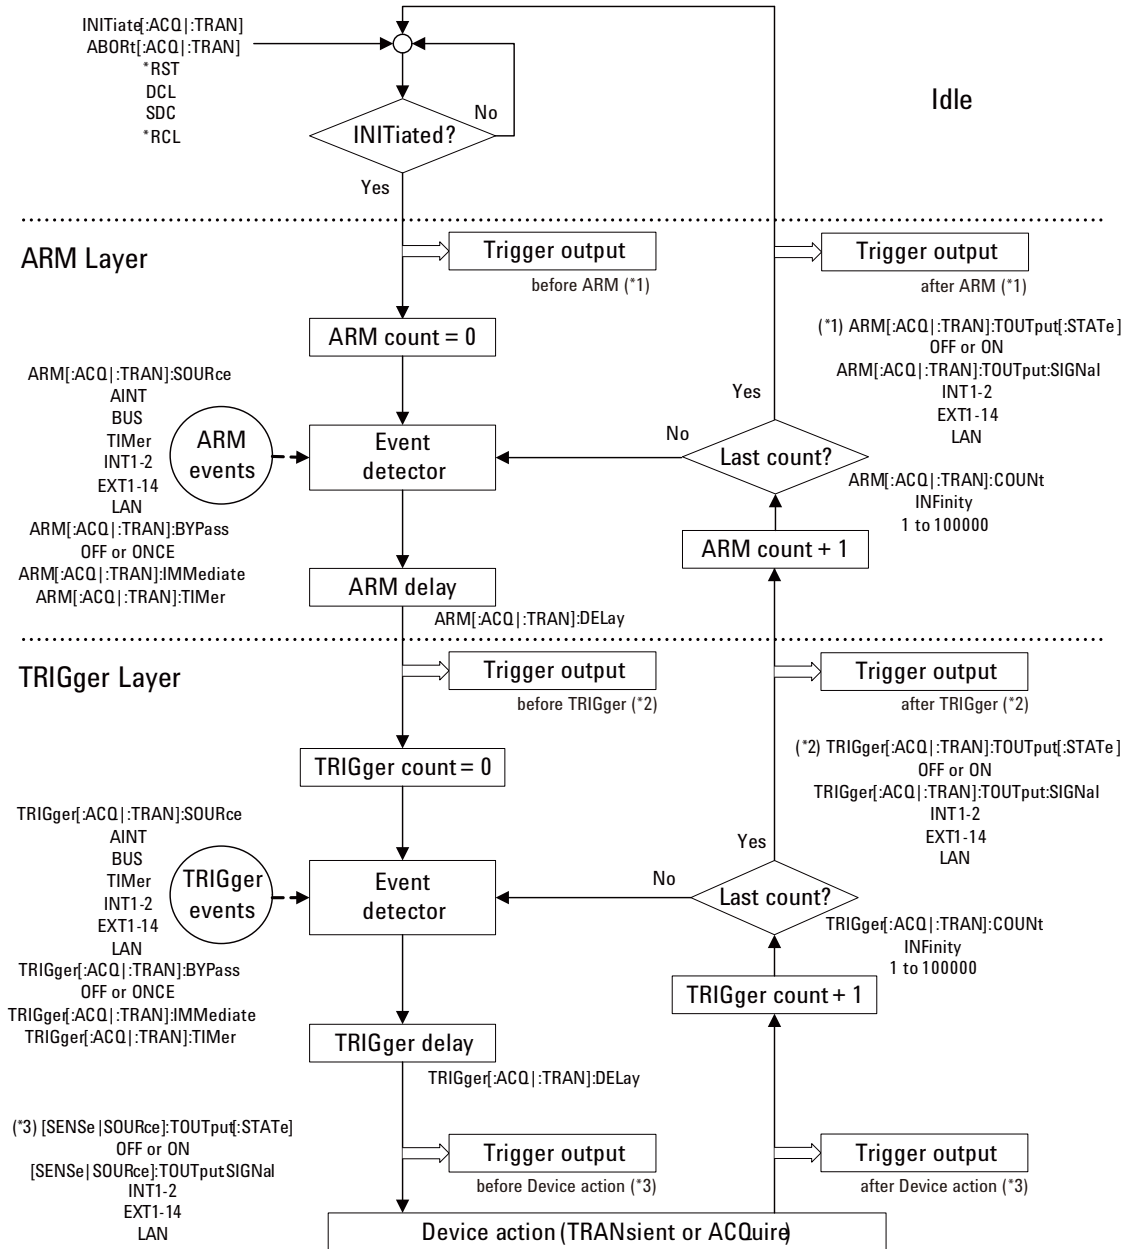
INITiate[:ACQ|:TRAN]
ABORt[:ACQ|:TRAN]
*RST
DCL
SDC
*RCL

INITiated?

No

Yes

Idle

ARM Layer

Trigger output

before ARM (*1)

Trigger output

after ARM (*1)

ARM count = 0

(*1) ARM[:ACQ|:TRAN]:TOUTput[:STATe]
OFF or ON
ARM[:ACQ|:TRAN]:TOUTput:SIGNal
INT1-2
EXT1-14
LAN

ARM[:ACQ|:TRAN]:SOURce
AINT
BUS
TIMer
INT1-2
EXT1-14
LAN
ARM[:ACQ|:TRAN]:BYPass
OFF or ONCE
ARM[:ACQ|:TRAN]:IMMediate
ARM[:ACQ|:TRAN]:TIMer

ARM events

Event detector

Yes

No

Last count?

ARM[:ACQ|:TRAN]:COUNt
INFinity
1 to 100000

ARM count + 1

ARM delay

ARM[:ACQ|:TRAN]:DELay

TRIGger Layer

Trigger output

before TRIGger (*2)

Trigger output

after TRIGger (*2)

TRIGger count = 0

(*2) TRIGger[:ACQ|:TRAN]:TOUTput[:STATe]
OFF or ON
TRIGger[:ACQ|:TRAN]:TOUTput:SIGNal
INT1-2
EXT1-14
LAN

TRIGger[:ACQ|:TRAN]:SOURce
AINT
BUS
TIMer
INT1-2
EXT1-14
LAN
TRIGger[:ACQ|:TRAN]:BYPass
OFF or ONCE
TRIGger[:ACQ|:TRAN]:IMMediate
TRIGger[:ACQ|:TRAN]:TIMer

TRIGger events

Event detector

Yes

No

Last count?

TRIGger[:ACQ|:TRAN]:COUNt
INFinity
1 to 100000

TRIGger count + 1

TRIGger delay

TRIGger[:ACQ|:TRAN]:DELay

(*3) [SENSe|SOURce]:TOUTput[:STATe]
OFF or ON
[SENSe|SOURce]:TOUTputSIGNal
INT1-2
EXT1-14
LAN

Trigger output

before Device action (*3)

Trigger output

after Device action (*3)

Device action (TRANsient or ACQuire)